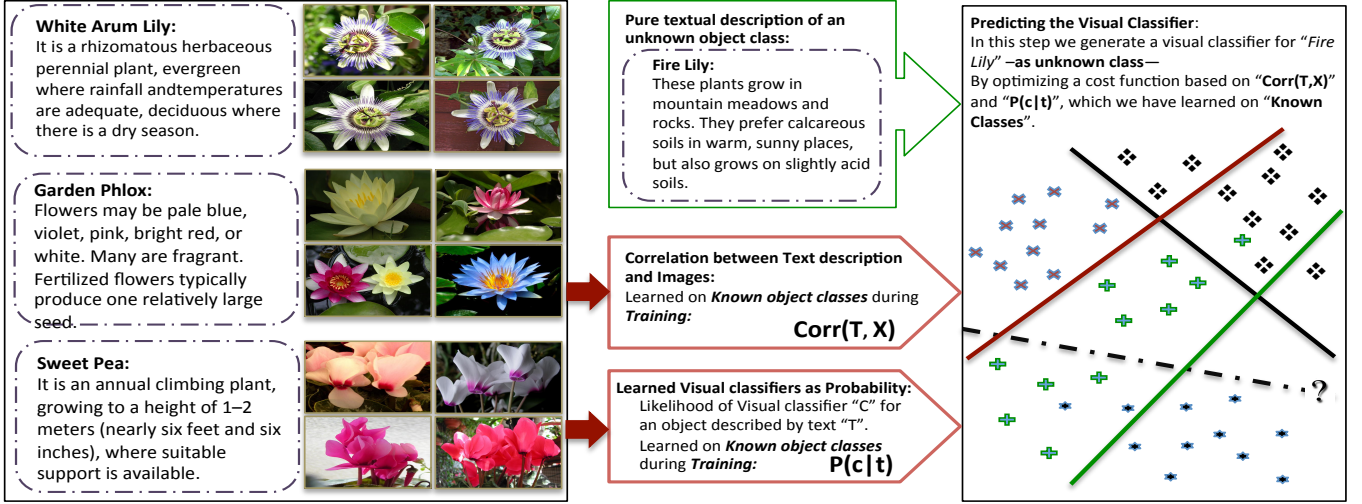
**White Arum Lily:**
It is a rhizomatous herbaceous perennial plant, evergreen where rainfall andtemperatures are adequate, deciduous where there is a dry season.

**Garden Phlox:**
Flowers may be pale blue, violet, pink, bright red, or white. Many are fragrant. Fertilized flowers typically produce one relatively large seed.

**Sweet Pea:**
It is an annual climbing plant, growing to a height of 1–2 meters (nearly six feet and six inches), where suitable support is available.

**Pure textual description of an unknown object class:**

**Fire Lily:**
These plants grow in mountain meadows and rocks. They prefer calcareous soils in warm, sunny places, but also grows on slightly acid soils.

**Correlation between Text description and Images:**
Learned on ***Known object classes*** during ***Training:***
**Corr(T, X)**

**Learned Visual classifiers as Probability:**
Likelihood of Visual classifier "C" for an object described by text "T".
Learned on ***Known object classes*** during ***Training:***
**P(c|t)**

**Predicting the Visual Classifier**:
In this step we generate a visual classifier for "*Fire Lily*" –**as unknown class**—
By optimizing a cost function based on "**Corr(T,X)**" and "**P(c|t)**", which we have learned on "**Known Classes**".

?